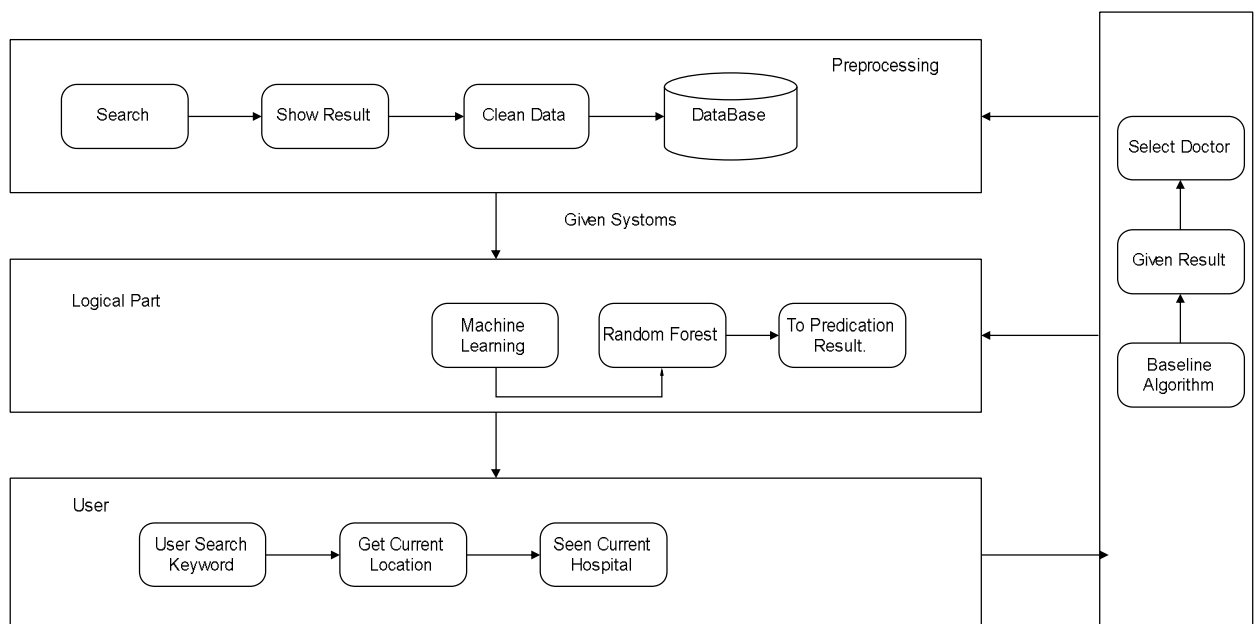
Preprocessing

Search

Show Result

Clean Data

DataBase

Select Doctor

Given Systoms

Given Result

Logical Part

Machine Learning

Random Forest

To Predication Result.

Baseline Algorithm

User

User Search Keyword

Get Current Location

Seen Current Hospital